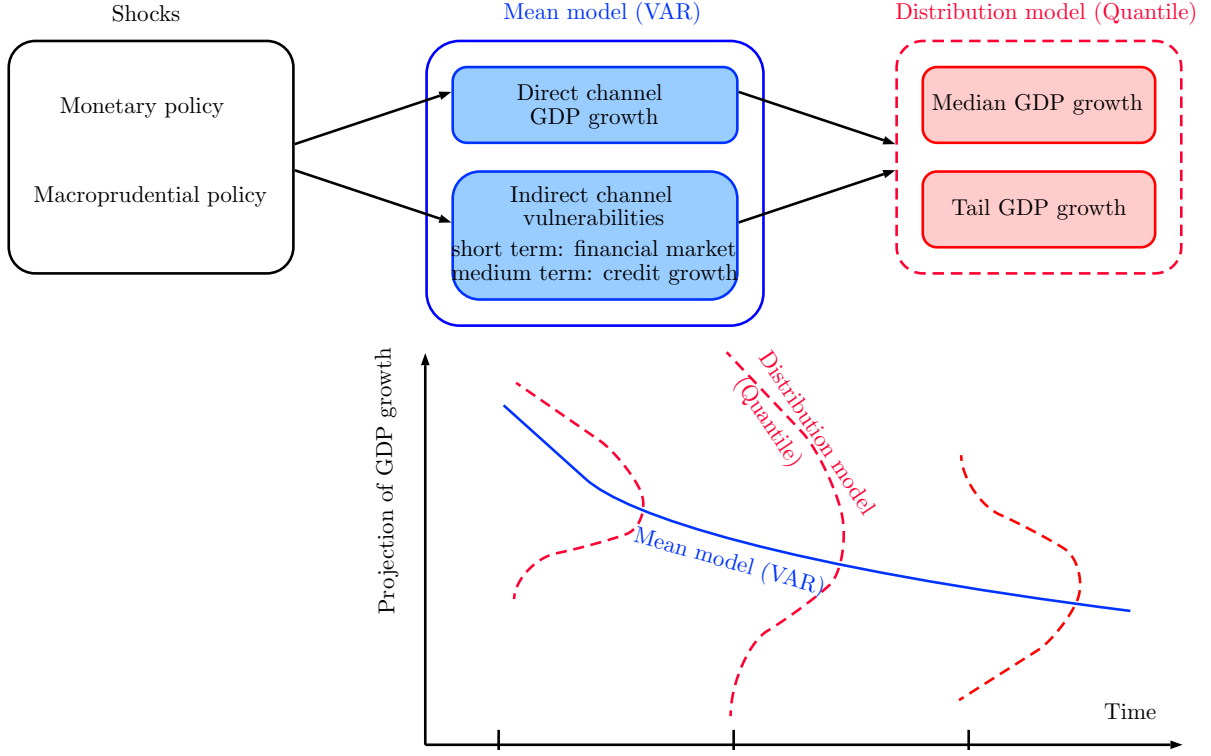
Shocks

Mean model (VAR)

Distribution model (Quantile)

Monetary policy

Macroprudential policy

Direct channel
GDP growth

Indirect channel
vulnerabilities
short term: financial market
medium term: credit growth

Median GDP growth

Tail GDP growth

Projection of GDP growth

Distribution model
(Quantile)

Mean model (VAR)

Time